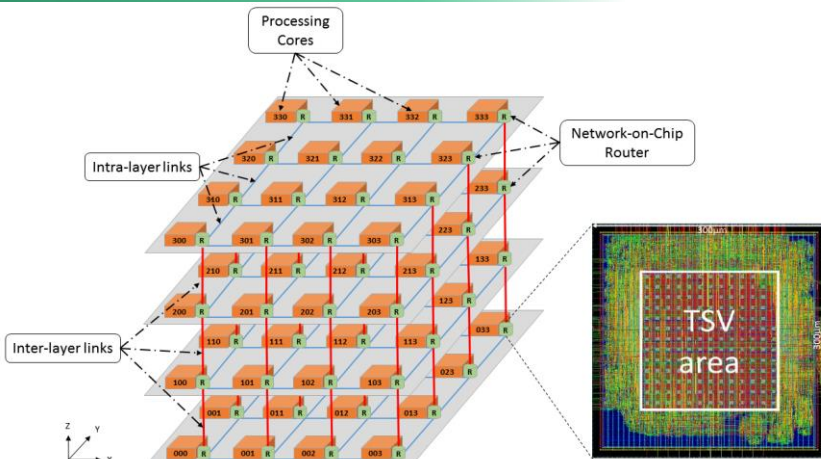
Processing Cores

Network-on-Chip Router

Intra-layer links

Inter-layer links

330 R 331 R 332 R 333 R
320 R 321 R 322 R 323 R
310 R 311 R 312 R 313 R
300 R 301 R 302 R 303 R
233 R
223 R
210 R 211 R 212 R 213 R
133 R
200 R 201 R 202 R 203 R
123 R
110 R 111 R 112 R 113 R
033 R
100 R 101 R 102 R 103 R
023 R
001 R 011 R 012 R 013 R
000 R 001 R 002 R 003 R

z y x

300μm

300μm

TSV area